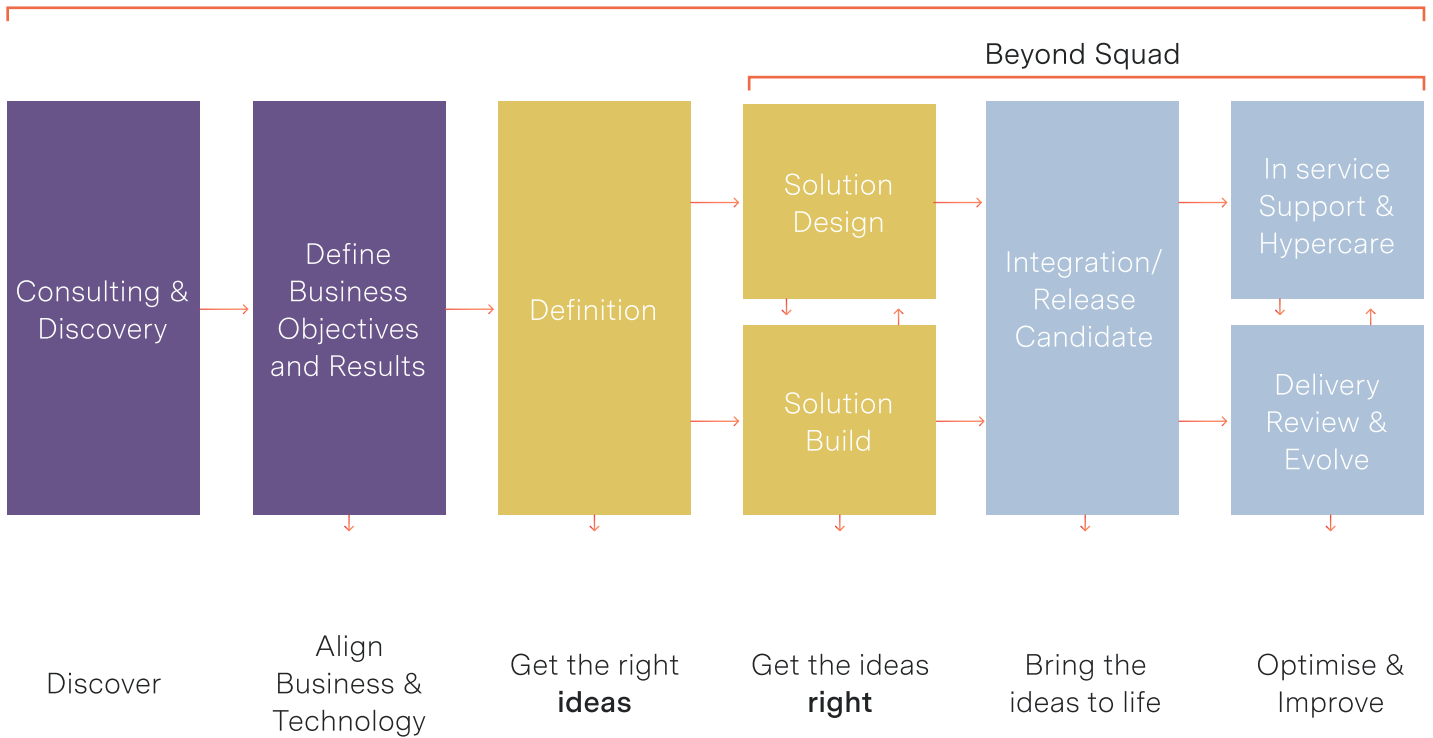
Beyond Squad

Consulting & Discovery

Define Business Objectives and Results

Definition

Solution Design

Solution Build

Integration/ Release Candidate

In service Support & Hypercare

Delivery Review & Evolve

Discover

Align Business & Technology

Get the right **ideas**

Get the ideas **right**

Bring the ideas to life

Optimise & Improve